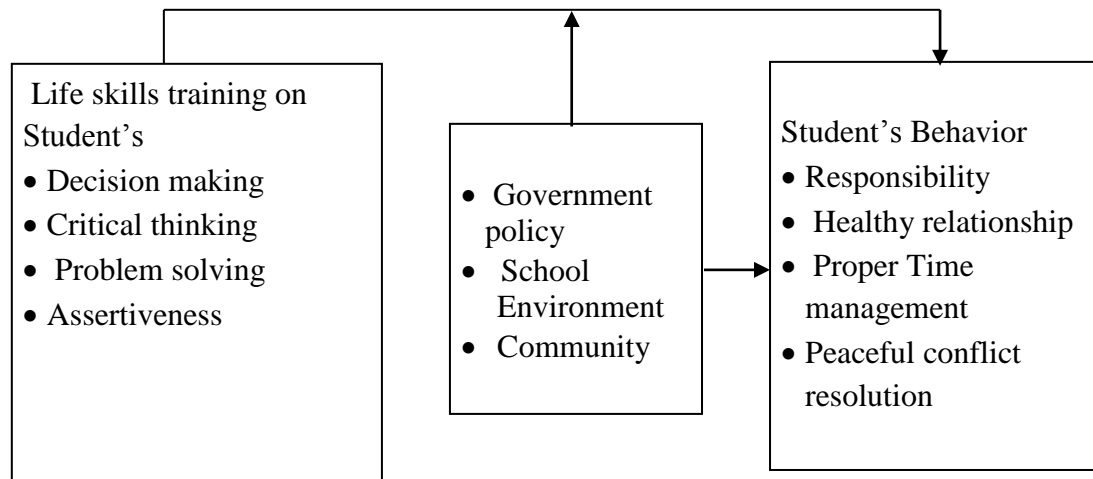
Life skills training on Student's
- Decision making
- Critical thinking
- Problem solving
- Assertiveness

- Government policy
- School Environment
- Community

Student's Behavior
- Responsibility
- Healthy relationship
- Proper Time management
- Peaceful conflict resolution